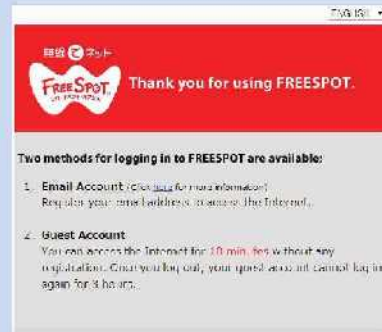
English

旅先でネット

FREESPOT

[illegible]

Thank you for using FREESPOT.

Two methods for logging in to FREESPOT are available:

1. Email Account (Click here for more information)
Register your email address to access the Internet.

2. Guest Account
You can access the Internet for 10 min. free without any registration. Once you log out, your guest account cannot log in again for 3 hours.